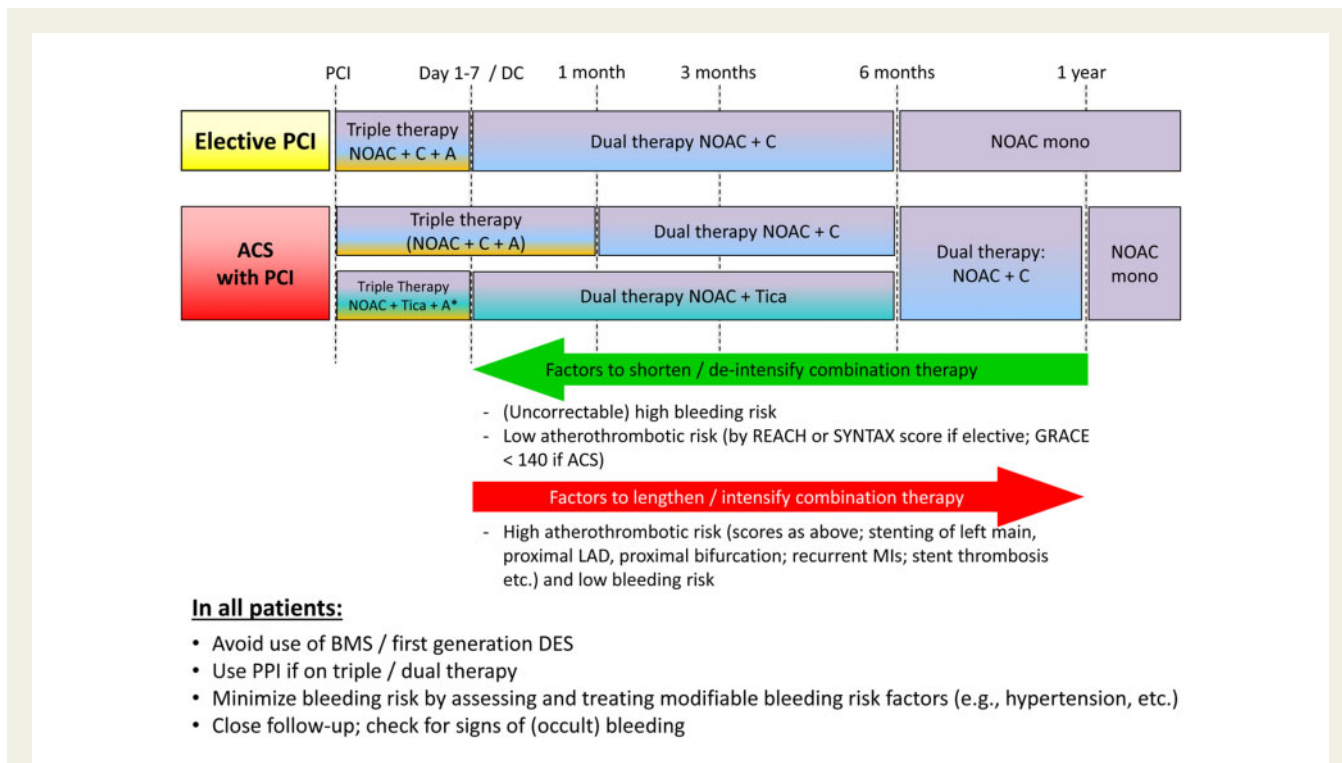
PCI Day 1-7 / DC 1 month 3 months 6 months 1 year

Elective PCI

Triple therapy NOAC + C + A

Dual therapy NOAC + C

NOAC mono

ACS with PCI

Triple therapy (NOAC + C + A)

Dual therapy NOAC + C

Triple Therapy NOAC + Tica + A*

Dual therapy NOAC + Tica

Dual therapy: NOAC + C

NOAC mono

Factors to shorten / de-intensify combination therapy

- (Uncorrectable) high bleeding risk
- Low atherothrombotic risk (by REACH or SYNTAX score if elective; GRACE < 140 if ACS)

Factors to lengthen / intensify combination therapy

- High atherothrombotic risk (scores as above; stenting of left main, proximal LAD, proximal bifurcation; recurrent MIs; stent thrombosis etc.) and low bleeding risk

In all patients:

• Avoid use of BMS / first generation DES
• Use PPI if on triple / dual therapy
• Minimize bleeding risk by assessing and treating modifiable bleeding risk factors (e.g., hypertension, etc.)
• Close follow-up; check for signs of (occult) bleeding